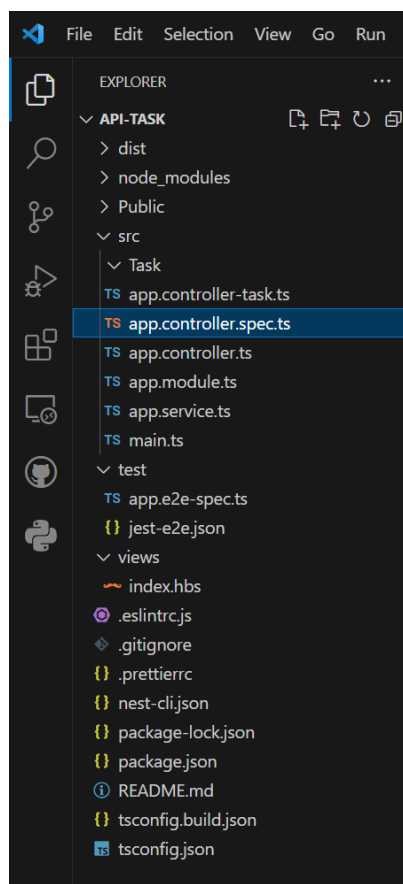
File Edit Selection View Go Run

EXPLORER ...

API-TASK
dist
node_modules
Public
src
Task
TS app.controller-task.ts
TS app.controller.spec.ts
TS app.controller.ts
TS app.module.ts
TS app.service.ts
TS main.ts
test
TS app.e2e-spec.ts
{} jest-e2e.json
views
index.hbs
.eslintrc.js
.gitignore
{} .prettierrc
{} nest-cli.json
{} package-lock.json
{} package.json
README.md
{} tsconfig.build.json
TS tsconfig.json